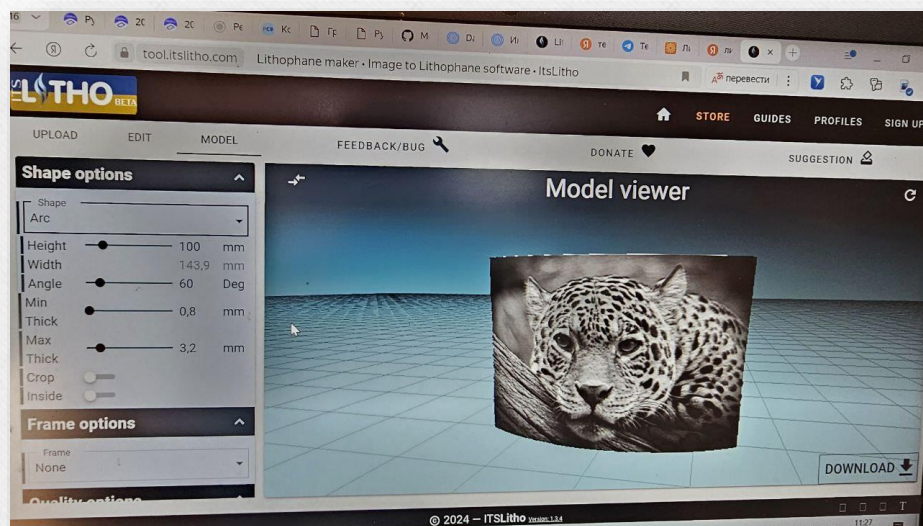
16 Py 2C 2C Pe Kc Гг Py M Di Иi Li Te Te Л Л ×

tool.itslitho.com Lithophane maker - Image to Lithophane software - ItsLitho

перевести

LITHO BETA

STORE GUIDES PROFILES SIGN UP

UPLOAD EDIT MODEL

FEEDBACK/BUG

DONATE

SUGGESTION

Shape options

Shape
Arc

Height 100 mm
Width 143,9 mm
Angle 60 Deg
Min Thick 0,8 mm
Max Thick 3,2 mm
Crop
Inside

Frame options

Frame
None

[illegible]

Model viewer

DOWNLOAD

© 2024 — ITSLitho Version 1.3.4

11:27